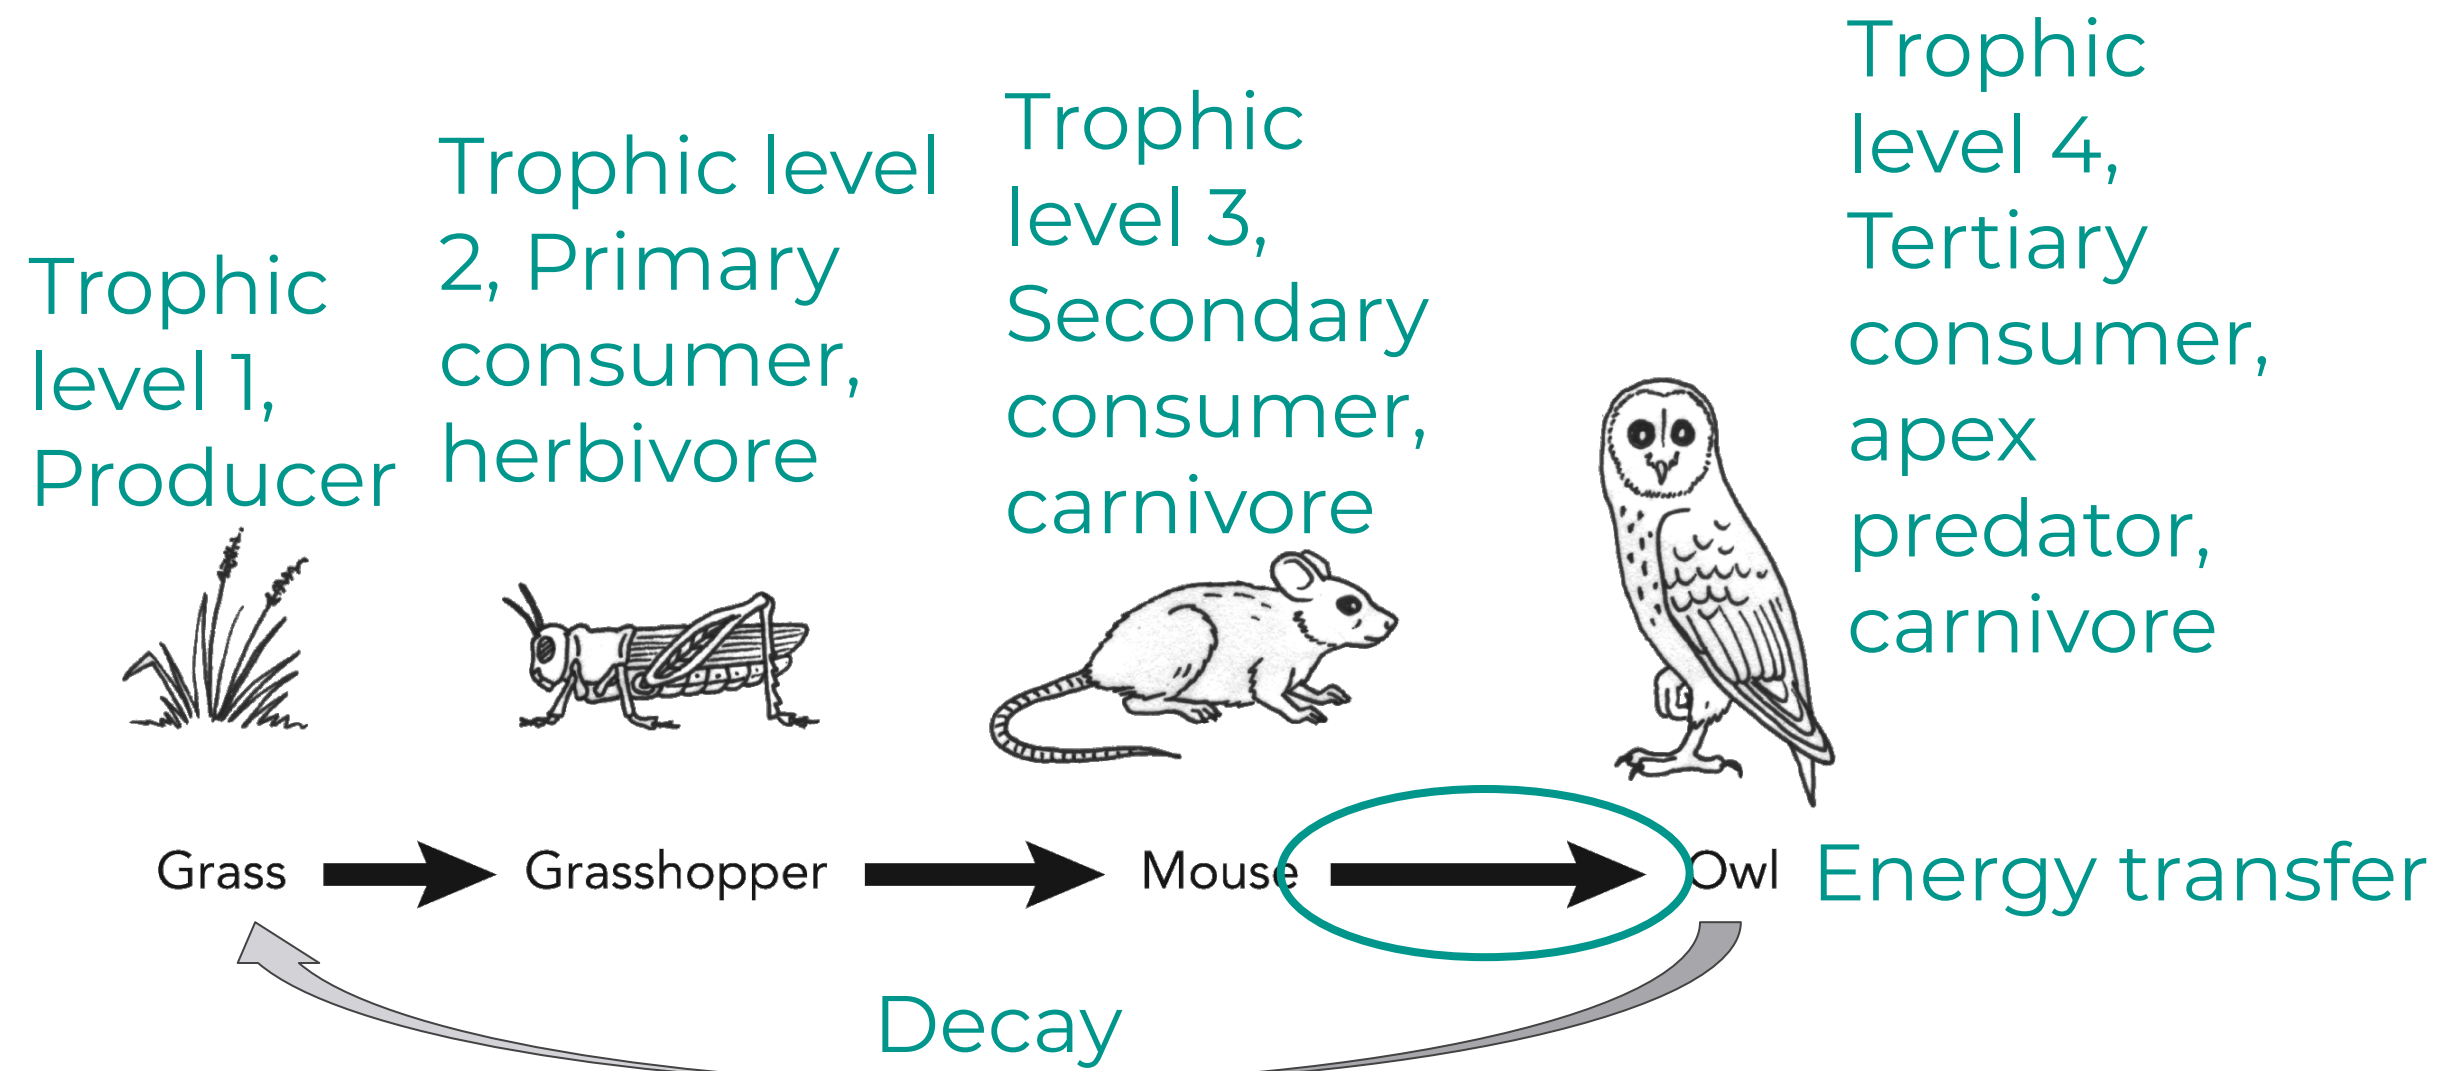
Trophic level 1, Producer

Trophic level 2, Primary consumer, herbivore

Trophic level 3, Secondary consumer, carnivore

Trophic level 4, Tertiary consumer, apex predator, carnivore

Grass Grasshopper Mouse Owl Energy transfer

Decay